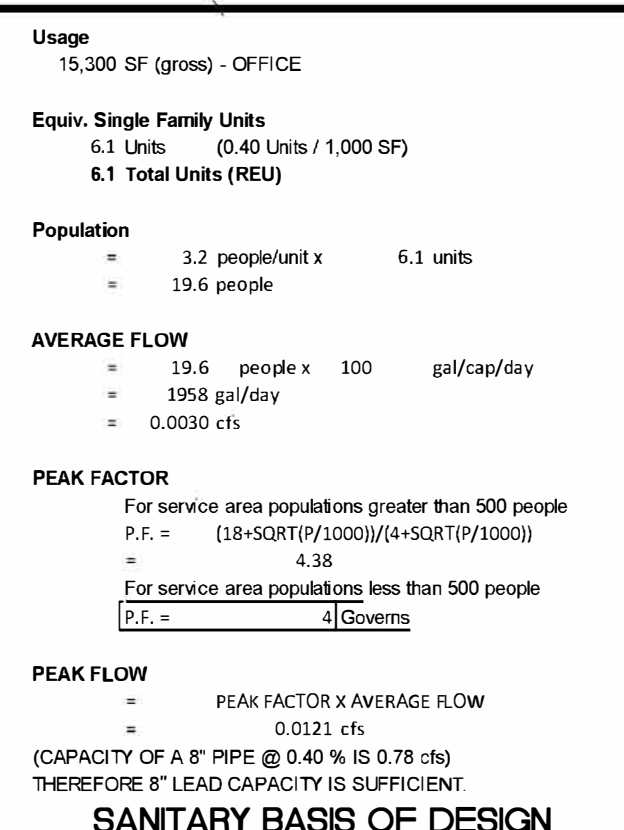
**Usage**
15,300 SF (gross) - OFFICE

**Equiv. Single Family Units**
6.1 Units (0.40 Units / 1,000 SF)
**6.1 Total Units (REU)**

**Population**
= 3.2 people/unit x 6.1 units
= 19.6 people

**AVERAGE FLOW**
= 19.6 people x 100 gal/cap/day
= 1958 gal/day
= 0.0030 cfs

**PEAK FACTOR**
For service area populations greater than 500 people
P.F. = (18+SQRT(P/1000))/(4+SQRT(P/1000))
= 4.38
For service area populations less than 500 people
P.F. = 4 Governs

**PEAK FLOW**
= PEAK FACTOR X AVERAGE FLOW
= 0.0121 cfs
(CAPACITY OF A 8" PIPE @ 0.40 % IS 0.78 cfs)
THEREFORE 8" LEAD CAPACITY IS SUFFICIENT.

**SANITARY BASIS OF DESIGN**